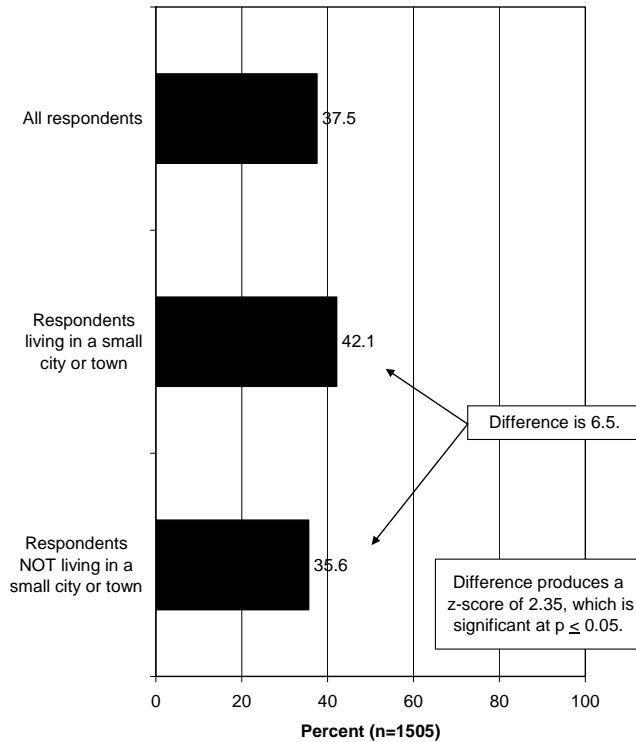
All respondents

37.5

Respondents living in a small city or town

42.1

Respondents NOT living in a small city or town

35.6

Difference is 6.5.

Difference produces a z-score of 2.35, which is significant at p $\leq$ 0.05.

0 20 40 60 80 100

Percent (n=1505)